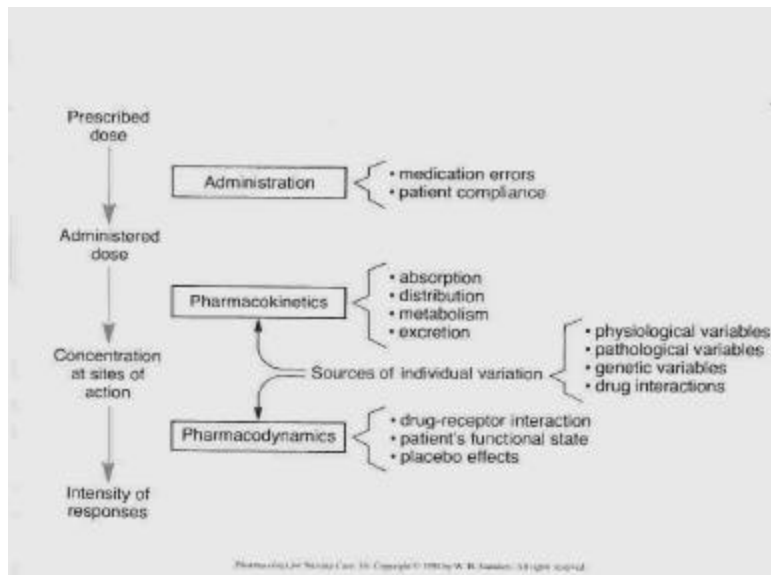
Prescribed dose

Administered dose

Concentration at sites of action

Intensity of responses

Administration

• medication errors
• patient compliance

Pharmacokinetics

• absorption
• distribution
• metabolism
• excretion

Sources of individual variation

• physiological variables
• pathological variables
• genetic variables
• drug interactions

Pharmacodynamics

• drug-receptor interaction
• patient's functional state
• placebo effects

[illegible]